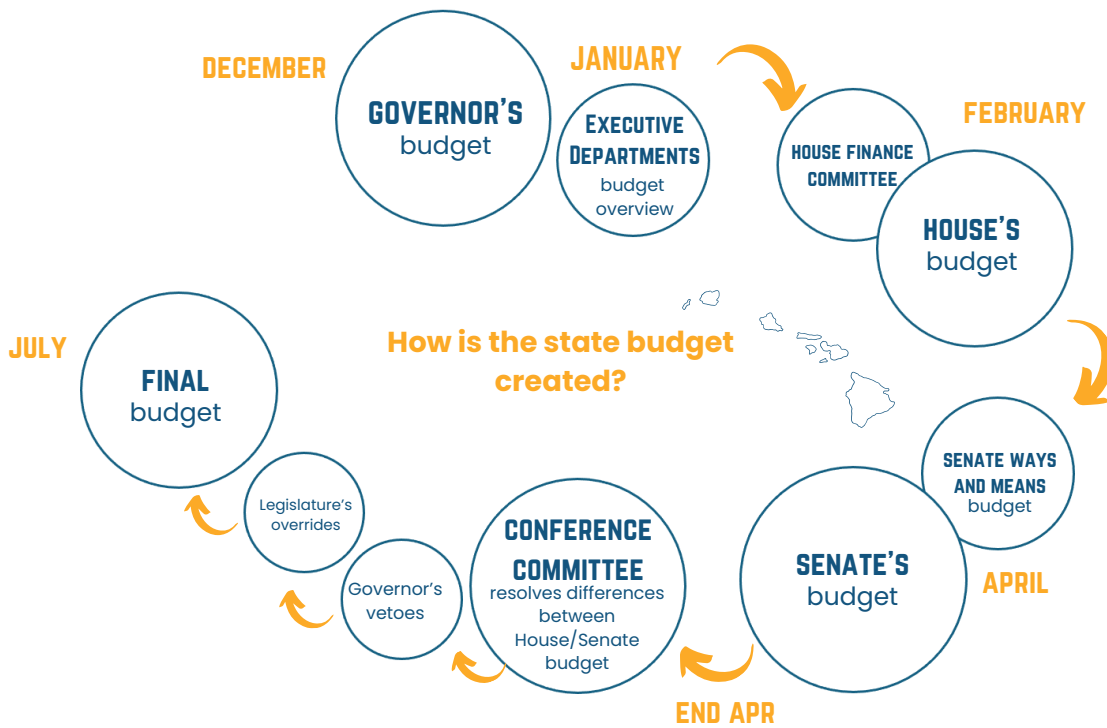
DECEMBER

GOVERNOR'S
budget

JANUARY

EXECUTIVE DEPARTMENTS
budget overview

FEBRUARY

HOUSE FINANCE COMMITTEE

HOUSE'S
budget

How is the state budget created?

SENATE WAYS AND MEANS
budget

SENATE'S
budget

APRIL

END APR

CONFERENCE COMMITTEE
resolves differences between House/Senate budget

Governor's vetoes

Legislature's overrides

JULY

FINAL
budget